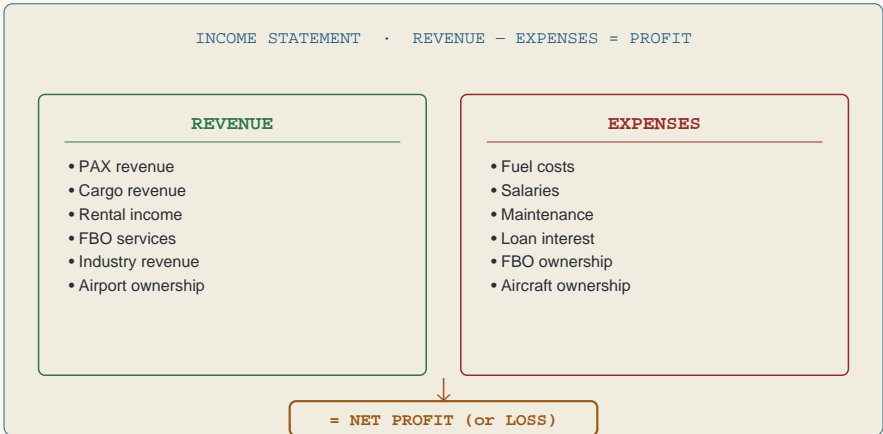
INCOME STATEMENT · REVENUE − EXPENSES = PROFIT

REVENUE

• PAX revenue
• Cargo revenue
• Rental income
• FBO services
• Industry revenue
• Airport ownership

EXPENSES

• Fuel costs
• Salaries
• Maintenance
• Loan interest
• FBO ownership
• Aircraft ownership

= NET PROFIT (or LOSS)